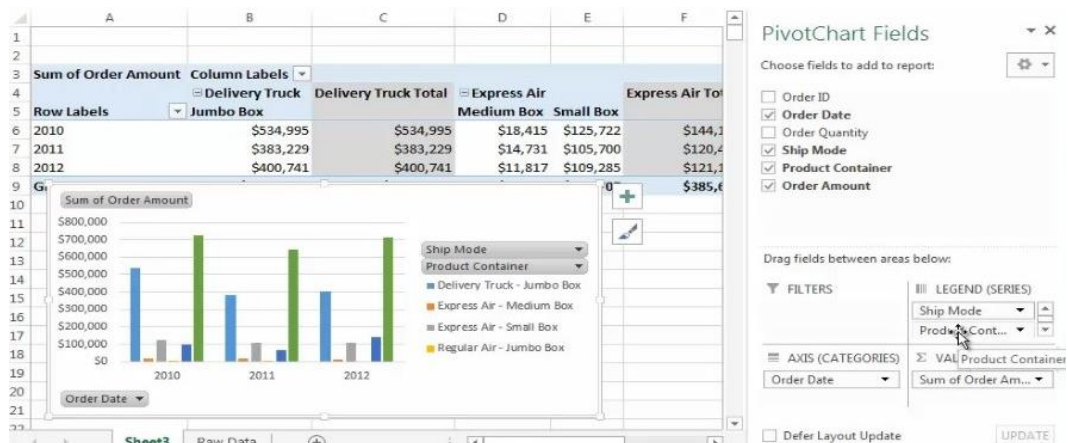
| | A | B | C | D | E | F |
|---|---|---|---|---|---|---|
| 1 | | | | | | |
| 2 | | | | | | |
| 3 | Sum of Order Amount | Column Labels | | | | |
| 4 | | Delivery Truck | Delivery Truck Total | Express Air | | Express Air Tot |
| 5 | Row Labels | Jumbo Box | | Medium Box | Small Box | |
| 6 | 2010 | $534,995 | $534,995 | $18,415 | $125,722 | $144,1 |
| 7 | 2011 | $383,229 | $383,229 | $14,731 | $105,700 | $120,4 |
| 8 | 2012 | $400,741 | $400,741 | $11,817 | $109,285 | $121,1 |
| 9 | G | | | | 0 | $385,6 |

Sum of Order Amount

$800,000
$700,000
$600,000
$500,000
$400,000
$300,000
$200,000
$100,000
$0

2010 2011 2012

Order Date

Ship Mode
Product Container
Delivery Truck - Jumbo Box
Express Air - Medium Box
Express Air - Small Box
Regular Air - Jumbo Box

Sheet3 Raw Data

PivotChart Fields

Choose fields to add to report:

Order ID
Order Date
Order Quantity
Ship Mode
Product Container
Order Amount

Drag fields between areas below:

FILTERS
LEGEND (SERIES)
Ship Mode
Product Cont...
Product Container
AXIS (CATEGORIES)
VAL
Order Date
Sum of Order Am...

Defer Layout Update
UPDATE